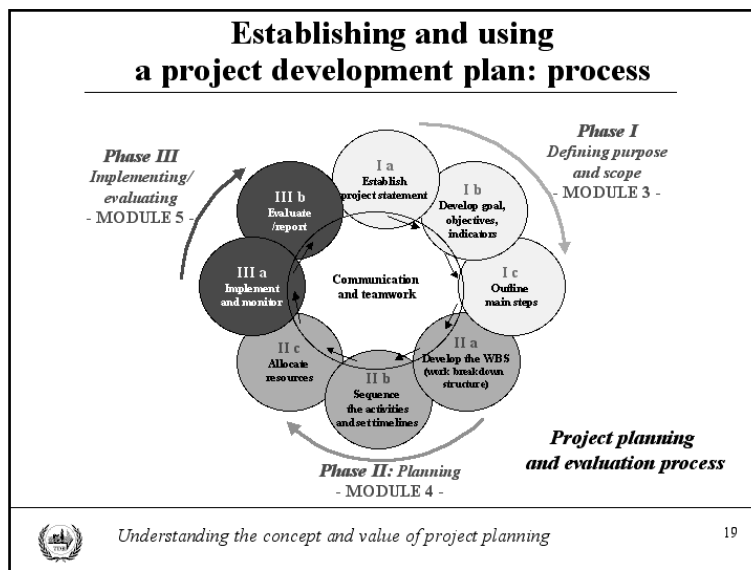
Establishing and using a project development plan: process

Phase I
Defining purpose and scope
- MODULE 3 -

Phase III
Implementing/ evaluating
- MODULE 5 -

I a
Establish project statement

I b
Develop goal, objectives, indicators

I c
Outline main steps

II a
Develop the WBS (work breakdown structure)

II b
Sequence the activities and set timelines

II c
Allocate resources

III a
Implement and monitor

III b
Evaluate /report

Communication and teamwork

Phase II: Planning
- MODULE 4 -

Project planning and evaluation process

Understanding the concept and value of project planning

19